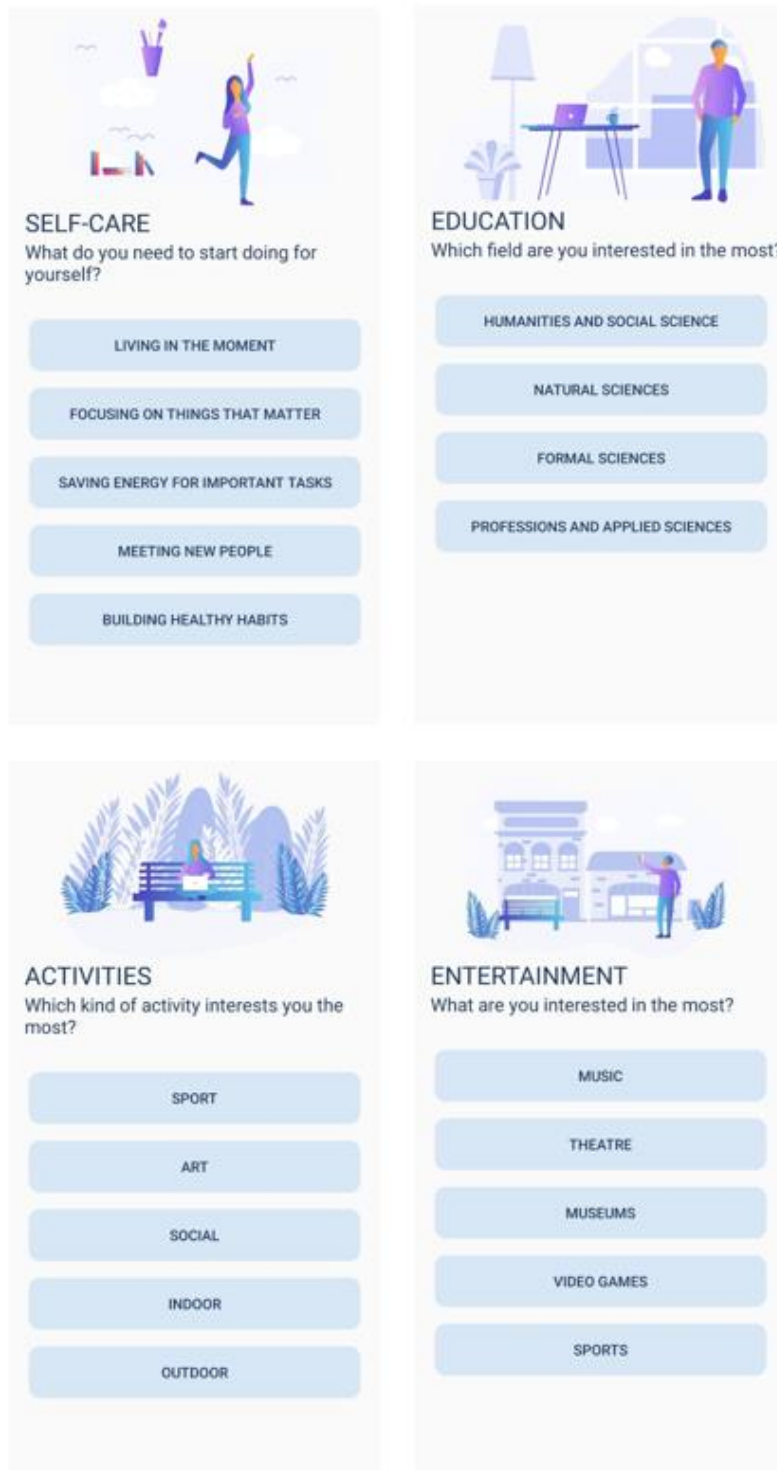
SELF-CARE
What do you need to start doing for yourself?

LIVING IN THE MOMENT

FOCUSING ON THINGS THAT MATTER

SAVING ENERGY FOR IMPORTANT TASKS

MEETING NEW PEOPLE

BUILDING HEALTHY HABITS

EDUCATION
Which field are you interested in the most?

HUMANITIES AND SOCIAL SCIENCE

NATURAL SCIENCES

FORMAL SCIENCES

PROFESSIONS AND APPLIED SCIENCES

ACTIVITIES
Which kind of activity interests you the most?

SPORT

ART

SOCIAL

INDOOR

OUTDOOR

ENTERTAINMENT
What are you interested in the most?

MUSIC

THEATRE

MUSEUMS

VIDEO GAMES

SPORTS